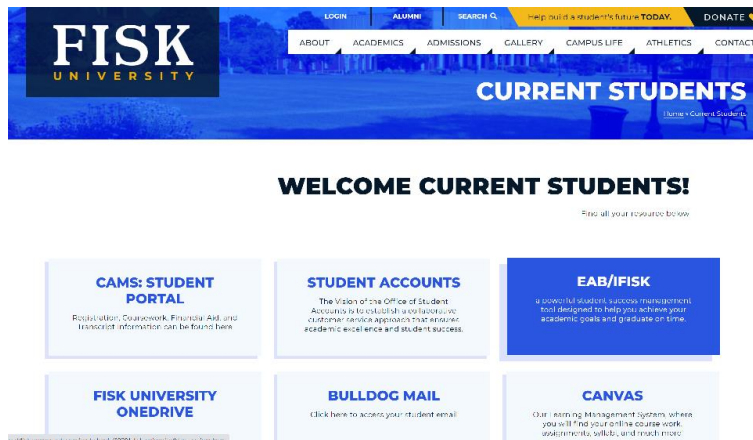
FISK
UNIVERSITY

LOGIN ALUMNI SEARCH

Help build a student's future TODAY. DONATE

ABOUT ACADEMICS ADMISSIONS GALLERY CAMPUS LIFE ATHLETICS CONTACT

CURRENT STUDENTS

Home » Current Students

WELCOME CURRENT STUDENTS!

Find all your resource below

CAMS: STUDENT PORTAL

Registration, Coursework, Financial Aid, and transcript information can be found here.

STUDENT ACCOUNTS

The Vision of the Office of Student Accounts is to establish a collaborative customer service approach that ensures academic excellence and student success.

EAB/IFISK

a powerful student success management tool designed to help you achieve your academic goals and graduate on time.

FISK UNIVERSITY ONEDRIVE

BULLDOG MAIL

Click here to access your student email

CANVAS

Our Learning Management System, where you will find your online course work, assignments, syllabi, and much more

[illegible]